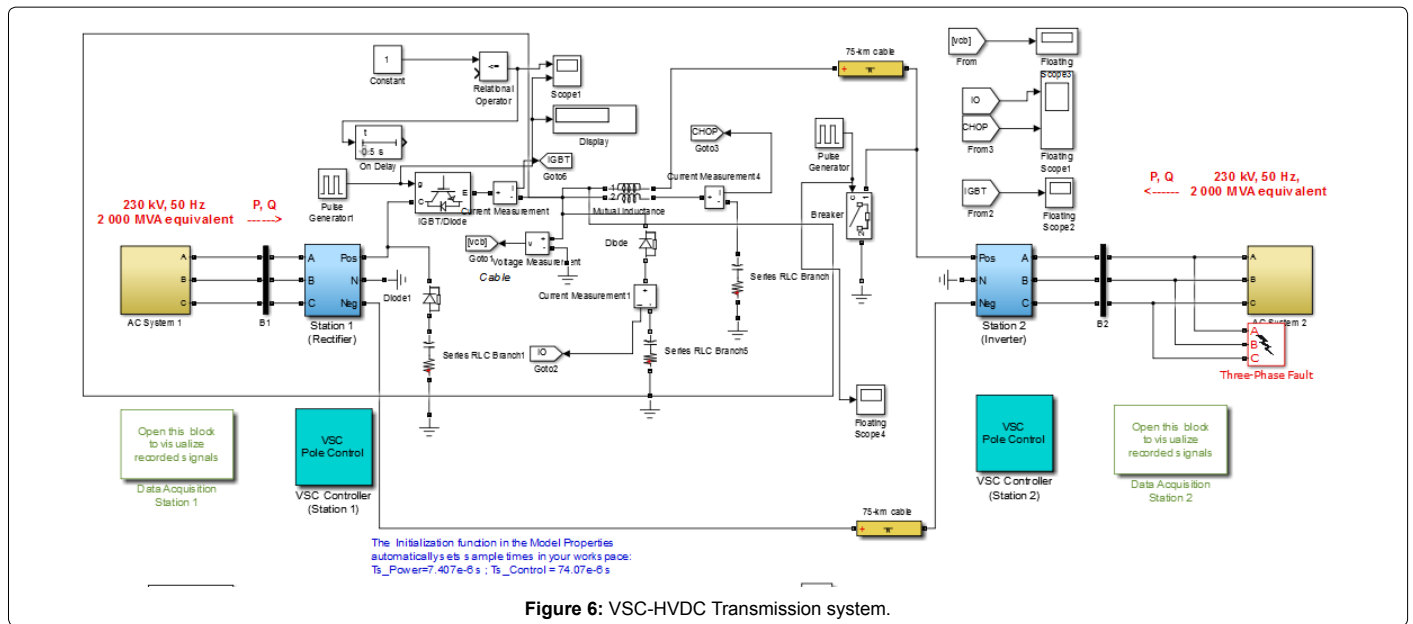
1
Constant

<=
Relational Operator

Scope1

Display

t
0.5 s
On Delay

IGBT
Goto6

Pulse Generator1

g C E
IGBT/Diode

+ i -
Current Measurement

1 2
Mutual Inductance

Current Measurement4

CHOP
Goto3

75-km cable

[vcb]
From

Floating Scope3

IO
CHOP
From3

Floating Scope1

IGBT
From2

Floating Scope2

Pulse Generator

Breaker

230 kV, 50 Hz
2 000 MVA equivalent

P, Q
------>

A
B
C
AC System 1

B1

A
B
C
Pos
N
Neg
Station 1
(Rectifier)

Diode1

[vcb]
Goto1

+ v -
Voltage Measurement

Cable

Diode

Current Measurement1

Series RLC Branch

Series RLC Branch1

IO
Goto2

Series RLC Branch5

P, Q
<------

230 kV, 50 Hz,
2 000 MVA equivalent

Pos
N
Neg
A
B
C
Station 2
(Inverter)

B2

A
B
C
AC System 2

A
B
C
Three-Phase Fault

Floating Scope4

Open this block to visualize recorded signals

Data Acquisition
Station 1

VSC
Pole Control

VSC Controller
(Station 1)

VSC
Pole Control

VSC Controller
(Station 2)

Open this block to visualize recorded signals

Data Acquisition
Station 2

75-km cable

The Initialization function in the Model Properties automatically sets sample times in your workspace:
Ts_Power=7.407e-6 s ; Ts_Control = 74.07e-6 s

Figure 6: VSC-HVDC Transmission system.